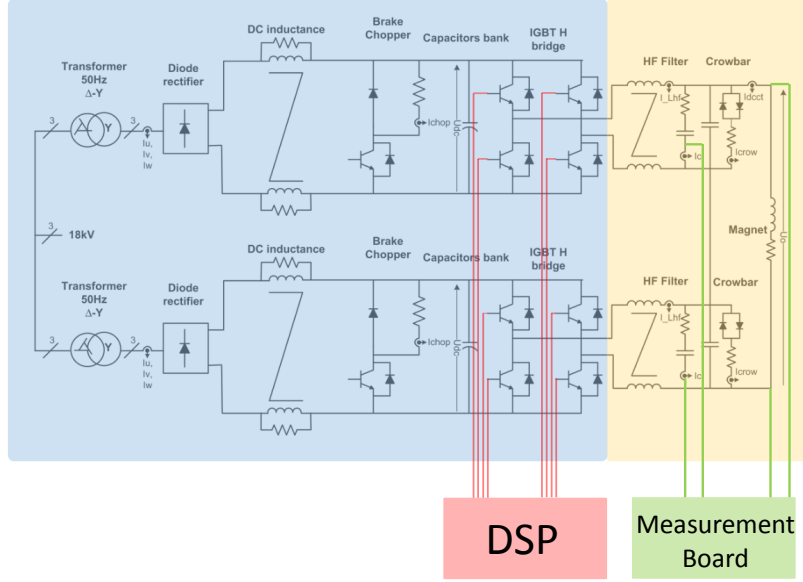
Transformer 50Hz Δ-Y

3

Y

3

Iu, Iv, Iw

Diode rectifier

DC inductance

Brake Chopper

Ichop

Capacitors bank

Udc

IGBT H bridge

HF Filter

I_Lhf

Ic

Crowbar

Idcct

Icrow

18kV

3

Magnet

Is

Transformer 50Hz Δ-Y

3

Y

3

Iu, Iv, Iw

Diode rectifier

DC inductance

Brake Chopper

Ichop

Capacitors bank

Udc

IGBT H bridge

HF Filter

I_Lhf

Ic

Crowbar

Icrow

DSP

Measurement Board